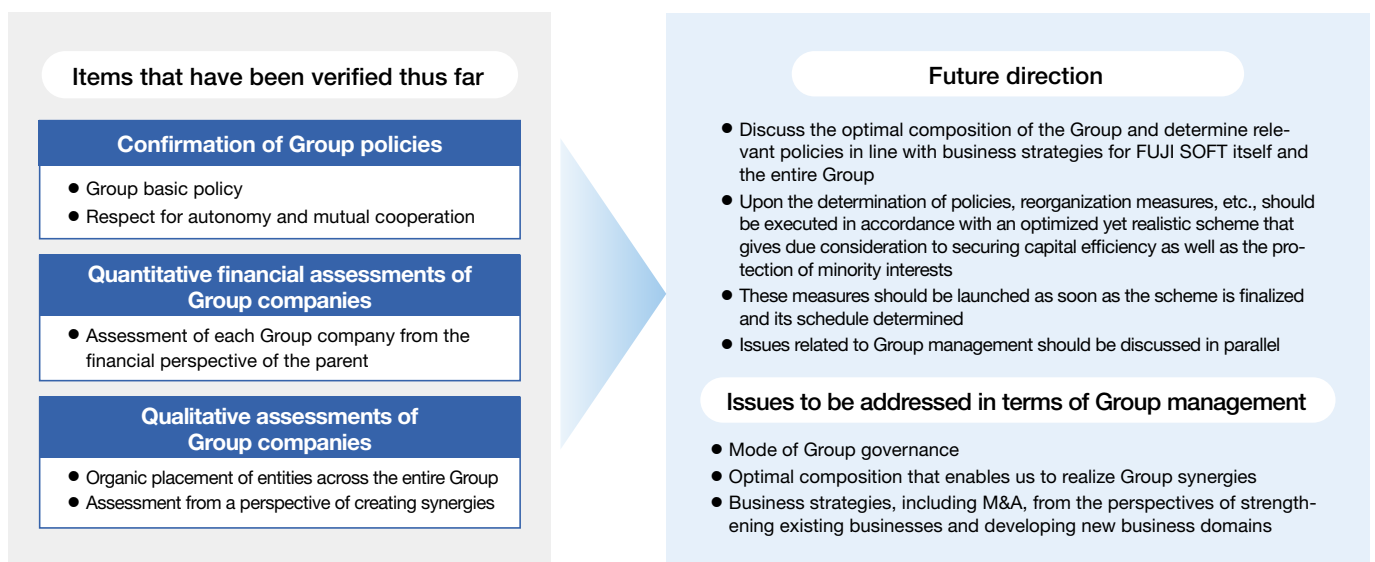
Items that have been verified thus far

Confirmation of Group policies

● Group basic policy
● Respect for autonomy and mutual cooperation

Quantitative financial assessments of Group companies

● Assessment of each Group company from the financial perspective of the parent

Qualitative assessments of Group companies

● Organic placement of entities across the entire Group
● Assessment from a perspective of creating synergies

Future direction

● Discuss the optimal composition of the Group and determine relevant policies in line with business strategies for FUJI SOFT itself and the entire Group
● Upon the determination of policies, reorganization measures, etc., should be executed in accordance with an optimized yet realistic scheme that gives due consideration to securing capital efficiency as well as the protection of minority interests
● These measures should be launched as soon as the scheme is finalized and its schedule determined
● Issues related to Group management should be discussed in parallel

Issues to be addressed in terms of Group management

● Mode of Group governance
● Optimal composition that enables us to realize Group synergies
● Business strategies, including M&A, from the perspectives of strengthening existing businesses and developing new business domains